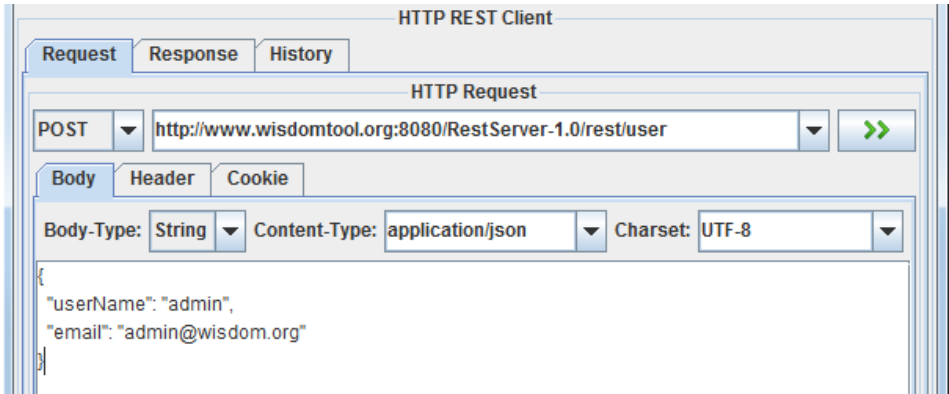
HTTP REST Client

Request | Response | History

HTTP Request

POST | http://www.wisdomtool.org:8080/RestServer-1.0/rest/user | >>

Body | Header | Cookie

Body-Type: String | Content-Type: application/json | Charset: UTF-8

{
"userName": "admin",
"email": "admin@wisdom.org"
}